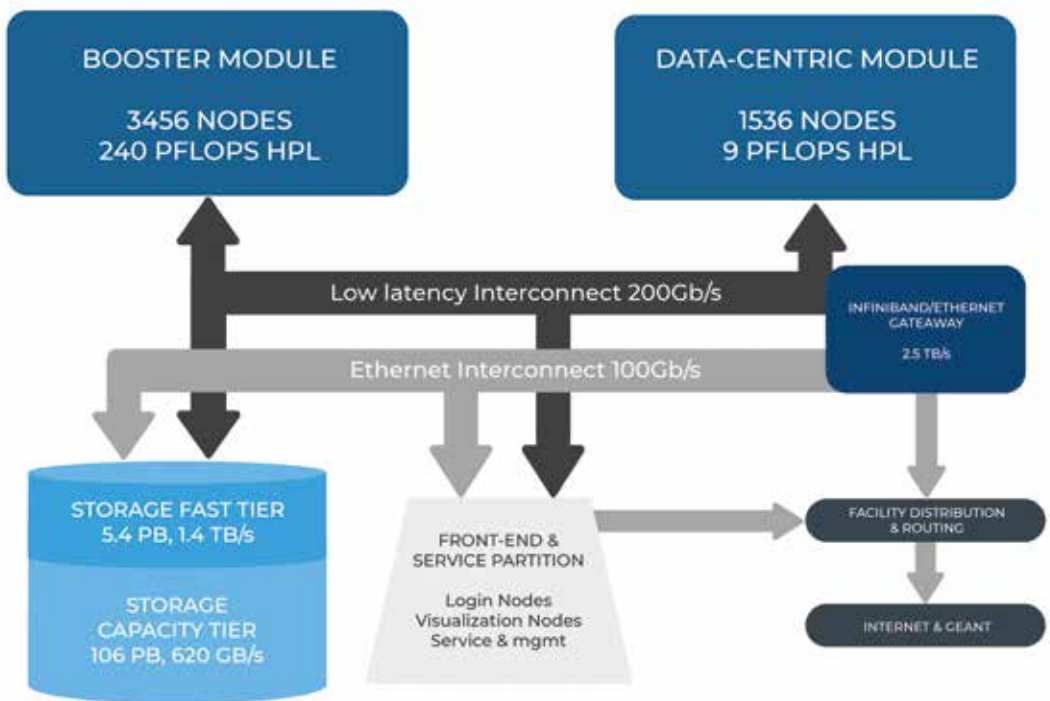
BOOSTER MODULE

3456 NODES
240 PFLOPS HPL

DATA-CENTRIC MODULE

1536 NODES
9 PFLOPS HPL

Low latency Interconnect 200Gb/s

INFINIBAND/ETHERNET GATEWAY

2.5 TB/s

Ethernet Interconnect 100Gb/s

STORAGE FAST TIER
5.4 PB, 1.4 TB/s

STORAGE
CAPACITY TIER
106 PB, 620 GB/s

FRONT-END & SERVICE PARTITION

Login Nodes
Visualization Nodes
Service & mgmt

FACILITY DISTRIBUTION & ROUTING

INTERNET & GEANT